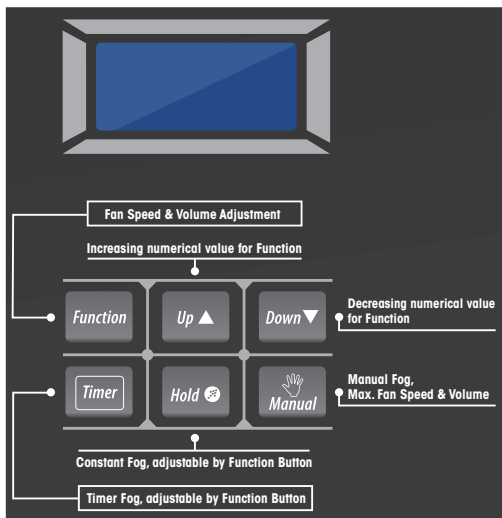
Fan Speed & Volume Adjustment

Increasing numerical value for Function

Function

Up ▲

Down ▼

Decreasing numerical value for Function

Timer

Hold

Manual

Manual Fog, Max. Fan Speed & Volume

Constant Fog, adjustable by Function Button

Timer Fog, adjustable by Function Button